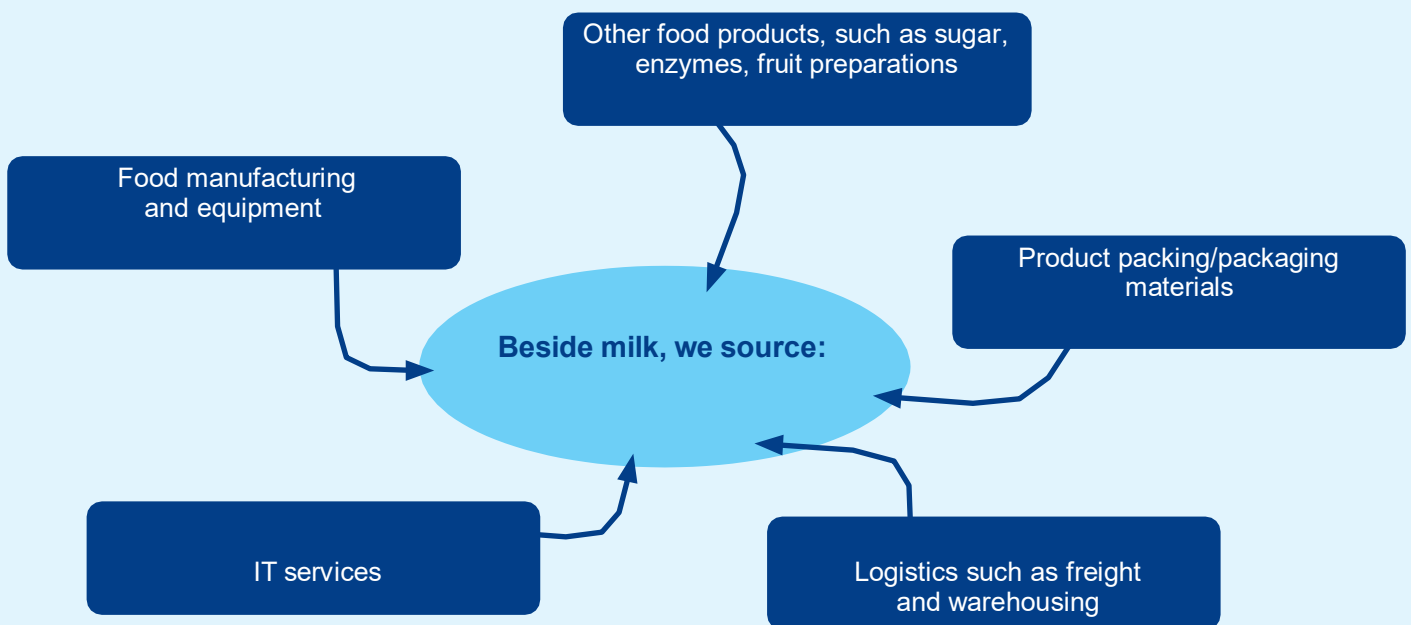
Other food products, such as sugar, enzymes, fruit preparations

Food manufacturing and equipment

Product packing/packaging materials

Beside milk, we source:

IT services

Logistics such as freight and warehousing